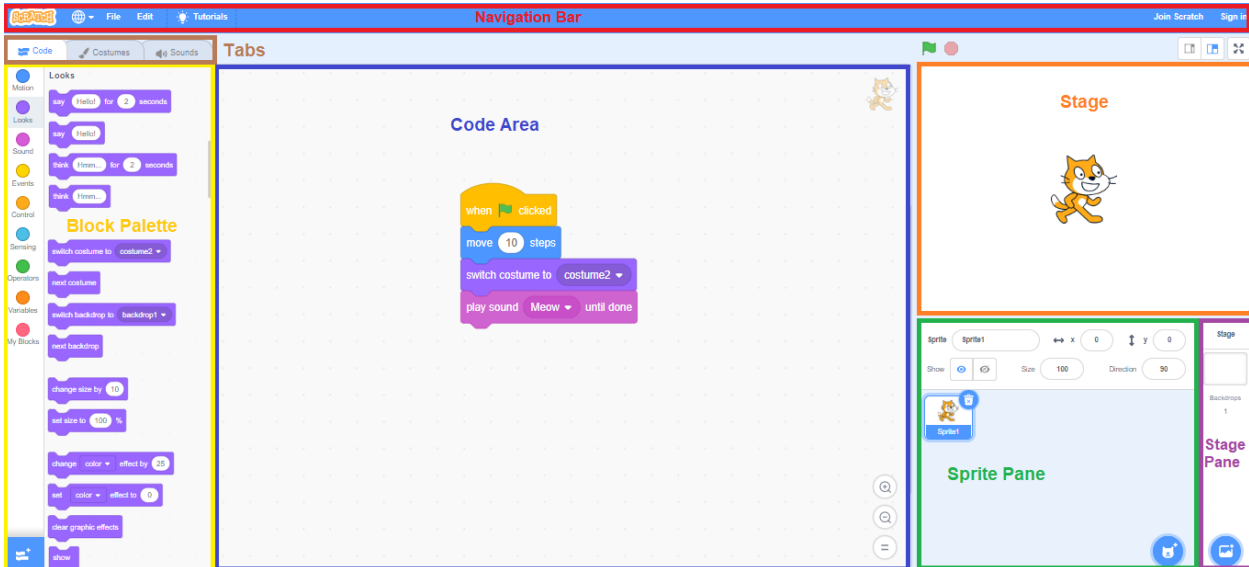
SCRATCH File Edit Tutorials Navigation Bar Join Scratch Sign in

Code Costumes Sounds Tabs

Motion
Looks
Sound
Events
Control
Sensing
Operators
Variables
My Blocks

Looks
say Hello! for 2 seconds
say Hello!
think Hmm... for 2 seconds
think Hmm...
Block Palette
switch costume to costume2
next costume
switch backdrop to backdrop1
next backdrop
change size by 10
set size to 100 %
change color effect by 25
set color effect to 0
clear graphic effects
show

Code Area

when clicked
move 10 steps
switch costume to costume2
play sound Meow until done

Stage

Sprite Sprite1 x 0 y 0
Show Size 100 Direction 90
Sprite1
Sprite Pane

Stage
Backdrops
1
Stage Pane